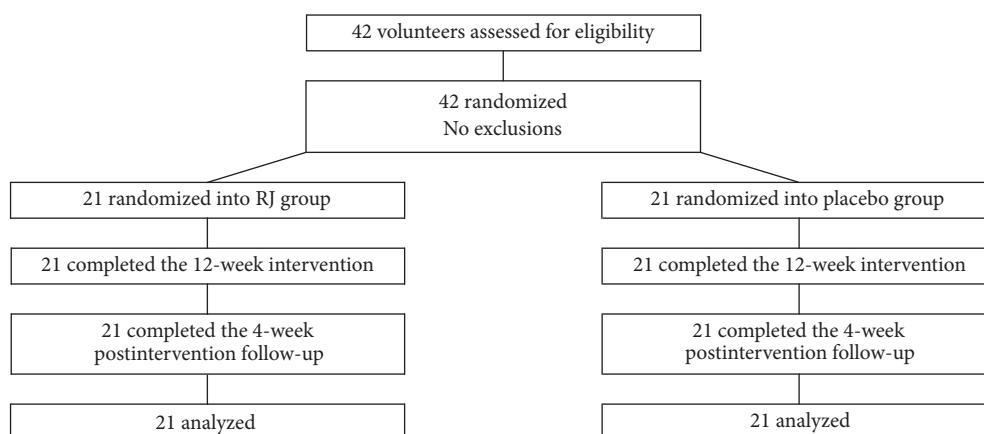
42 volunteers assessed for eligibility

42 randomized
No exclusions

21 randomized into RJ group

21 completed the 12-week intervention

21 completed the 4-week postintervention follow-up

21 analyzed

21 randomized into placebo group

21 completed the 12-week intervention

21 completed the 4-week postintervention follow-up

21 analyzed